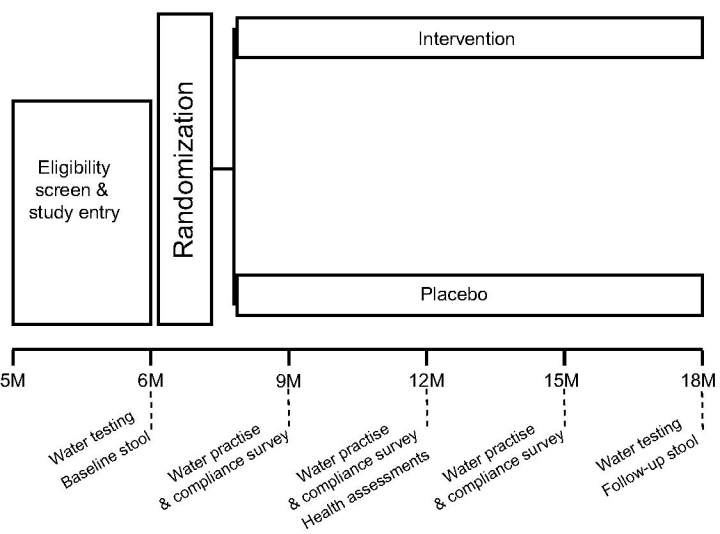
Eligibility screen & study entry

Randomization

Intervention

Placebo

5M

6M

9M

12M

15M

18M

Water testing
Baseline stool

Water practise
& compliance survey

Water practise
& compliance survey
Health assessments

Water practise
& compliance survey

Water testing
Follow-up stool